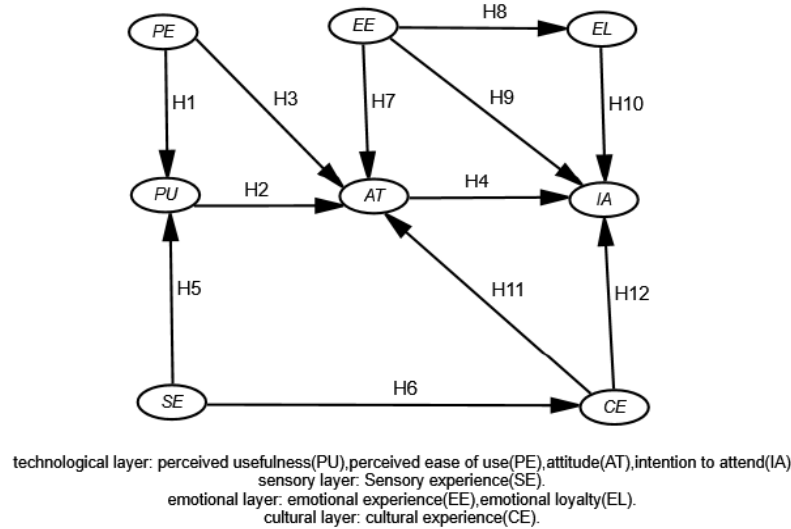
PE

EE

H8

EL

H1

H3

H7

H9

H10

PU

H2

AT

H4

IA

H5

H11

H12

SE

H6

CE

technological layer: perceived usefulness(PU),perceived ease of use(PE),attitude(AT),intention to attend(IA)
sensory layer: Sensory experience(SE).
emotional layer: emotional experience(EE),emotional loyalty(EL).
cultural layer: cultural experience(CE).